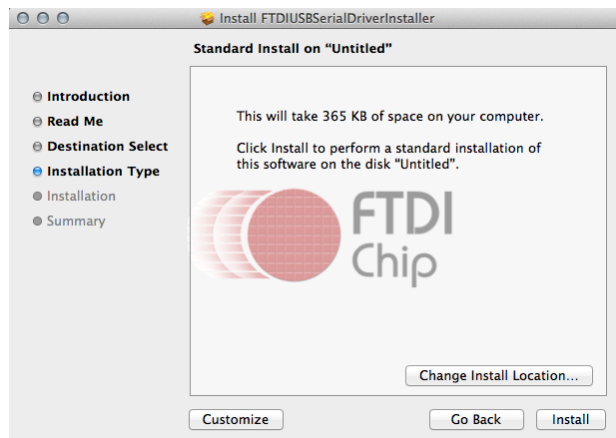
Install FTDIUSBSerialDriverInstaller

Standard Install on "Untitled"

Introduction
Read Me
Destination Select
Installation Type
Installation
Summary

This will take 365 KB of space on your computer.

Click Install to perform a standard installation of this software on the disk "Untitled".

FTDI
Chip

Change Install Location...

Customize

Go Back

Install